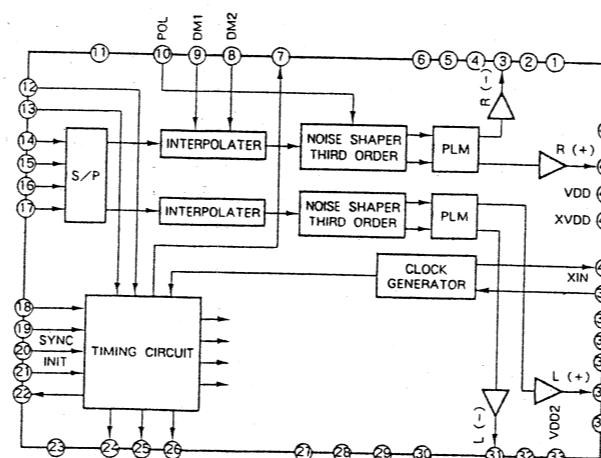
11
POL
10
DM1
9
DM2
8
7
6
5
4
3
2
1
R (-)
12
13
14
15
16
17
S/P
INTERPOLATER
NOISE SHAPER THIRD ORDER
PLM
R (+)
VDD
XVDD
INTERPOLATER
NOISE SHAPER THIRD ORDER
PLM
CLOCK GENERATOR
XIN
18
19
SYNC
20
INIT
21
22
TIMING CIRCUIT
L (-)
L (+)
VDD2
23
24
25
26
27
28
29
30
31
32
33